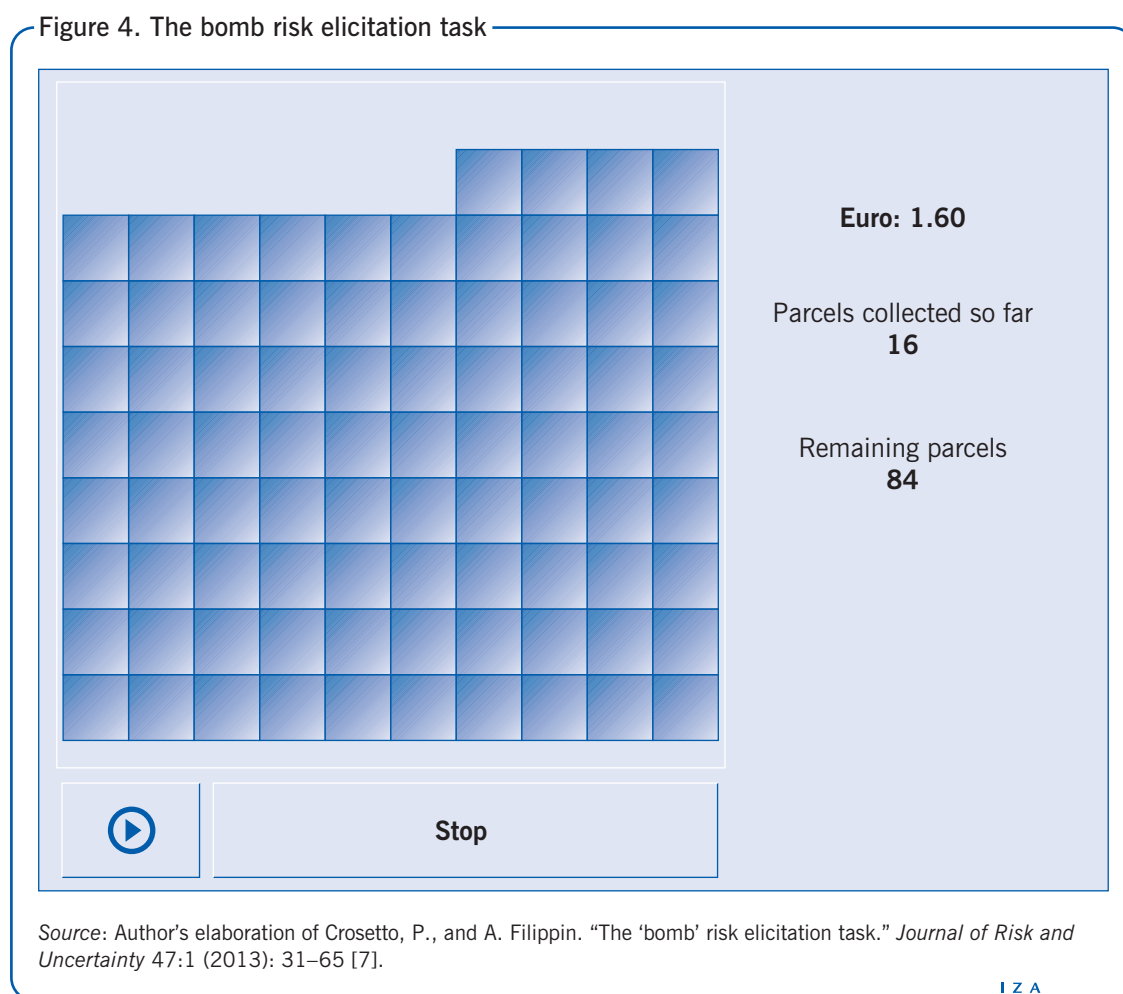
Figure 4. The bomb risk elicitation task

Euro: 1.60

Parcels collected so far
16

Remaining parcels
84

Stop

Source: Author's elaboration of Crosetto, P., and A. Filippin. "The 'bomb' risk elicitation task." Journal of Risk and Uncertainty 47:1 (2013): 31–65 [7].

I Z A